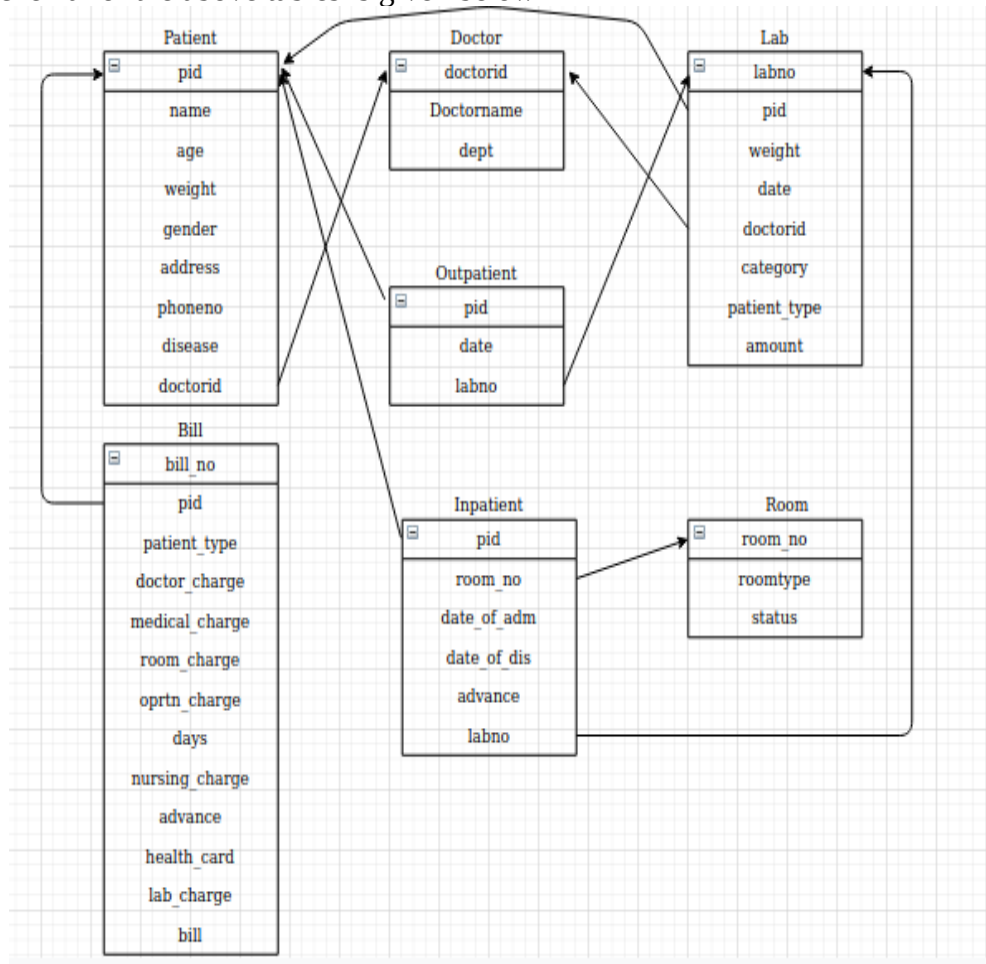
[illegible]

Patient
pid
name
age
weight
gender
address
phoneno
disease
doctorid

Doctor
doctorid
Doctorname
dept

Lab
labno
pid
weight
date
doctorid
category
patient_type
amount

Outpatient
pid
date
labno

Bill
bill_no
pid
patient_type
doctor_charge
medical_charge
room_charge
oprtn_charge
days
nursing_charge
advance
health_card
lab_charge
bill

Inpatient
pid
room_no
date_of_adm
date_of_dis
advance
labno

Room
room_no
roomtype
status